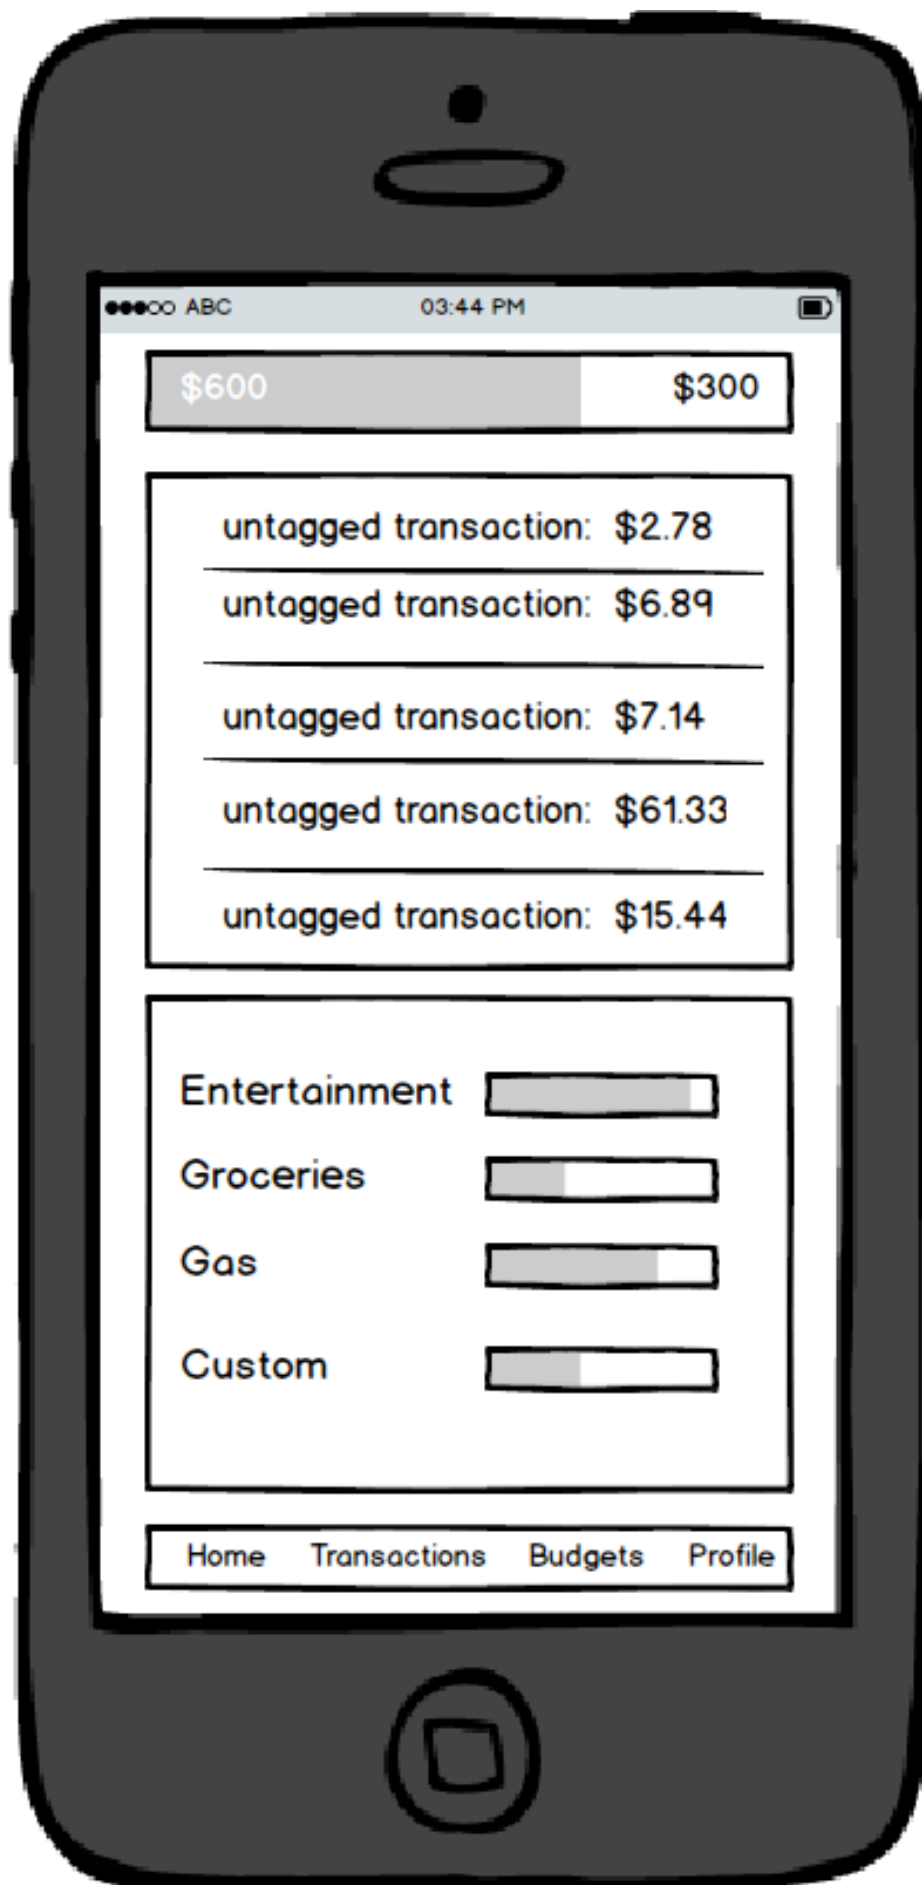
●●●○○ ABC 03:44 PM

$600 $300

untagged transaction: $2.78

untagged transaction: $6.89

untagged transaction: $7.14

untagged transaction: $61.33

untagged transaction: $15.44

Entertainment

Groceries

Gas

Custom

Home Transactions Budgets Profile